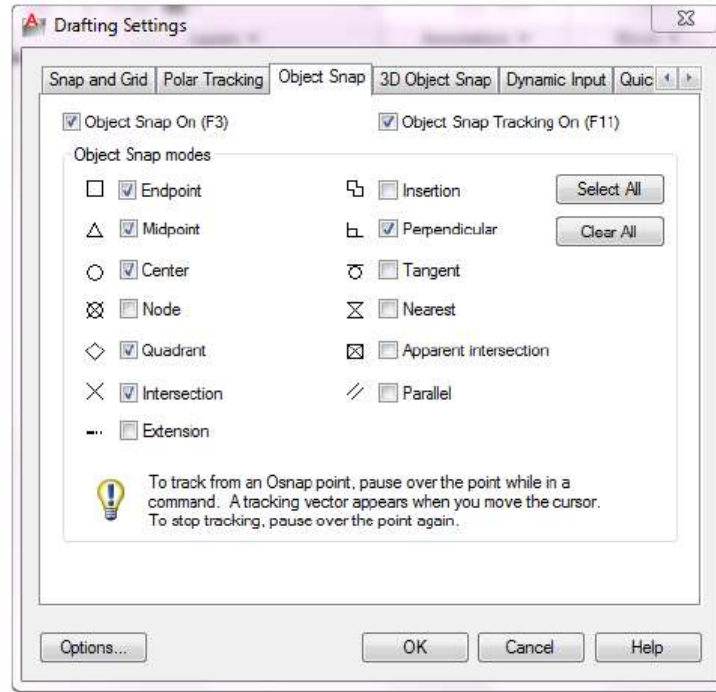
Drafting Settings

Snap and Grid | Polar Tracking | Object Snap | 3D Object Snap | Dynamic Input | Quic

Object Snap On (F3)

Object Snap Tracking On (F11)

Object Snap modes

Endpoint

Insertion

Select All

Midpoint

Perpendicular

Clear All

Center

Tangent

Node

Nearest

Quadrant

Apparent intersection

Intersection

Parallel

Extension

To track from an Osnap point, pause over the point while in a command. A tracking vector appears when you move the cursor. To stop tracking, pause over the point again.

Options...

OK

Cancel

Help